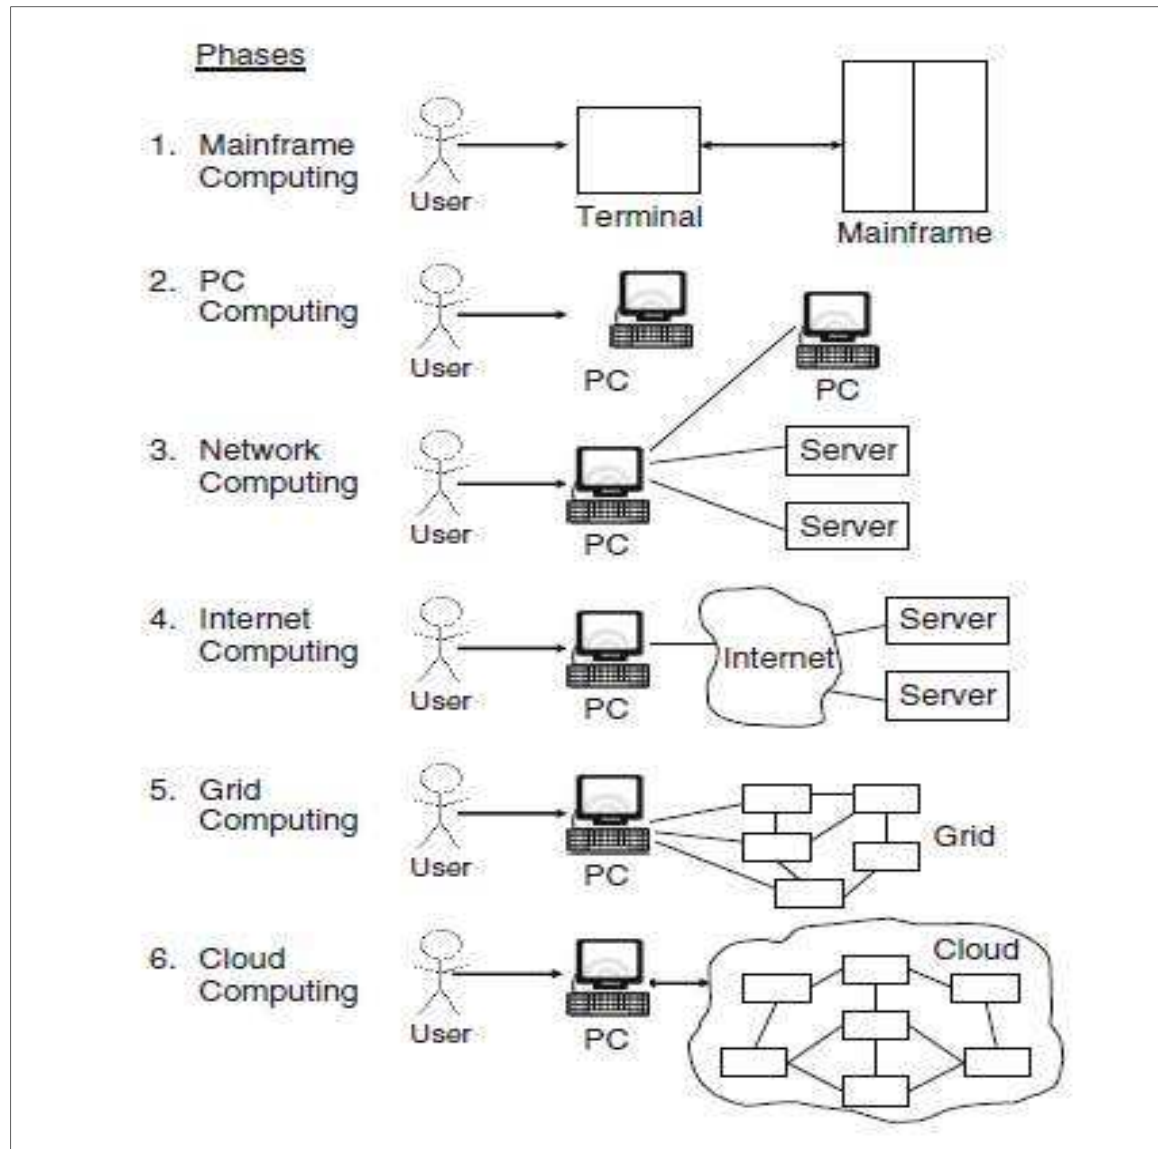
Phases

1. Mainframe Computing

User

Terminal

Mainframe

2. PC Computing

User

PC

PC

3. Network Computing

User

PC

Server

Server

4. Internet Computing

User

PC

Internet

Server

Server

5. Grid Computing

User

PC

Grid

6. Cloud Computing

User

PC

Cloud